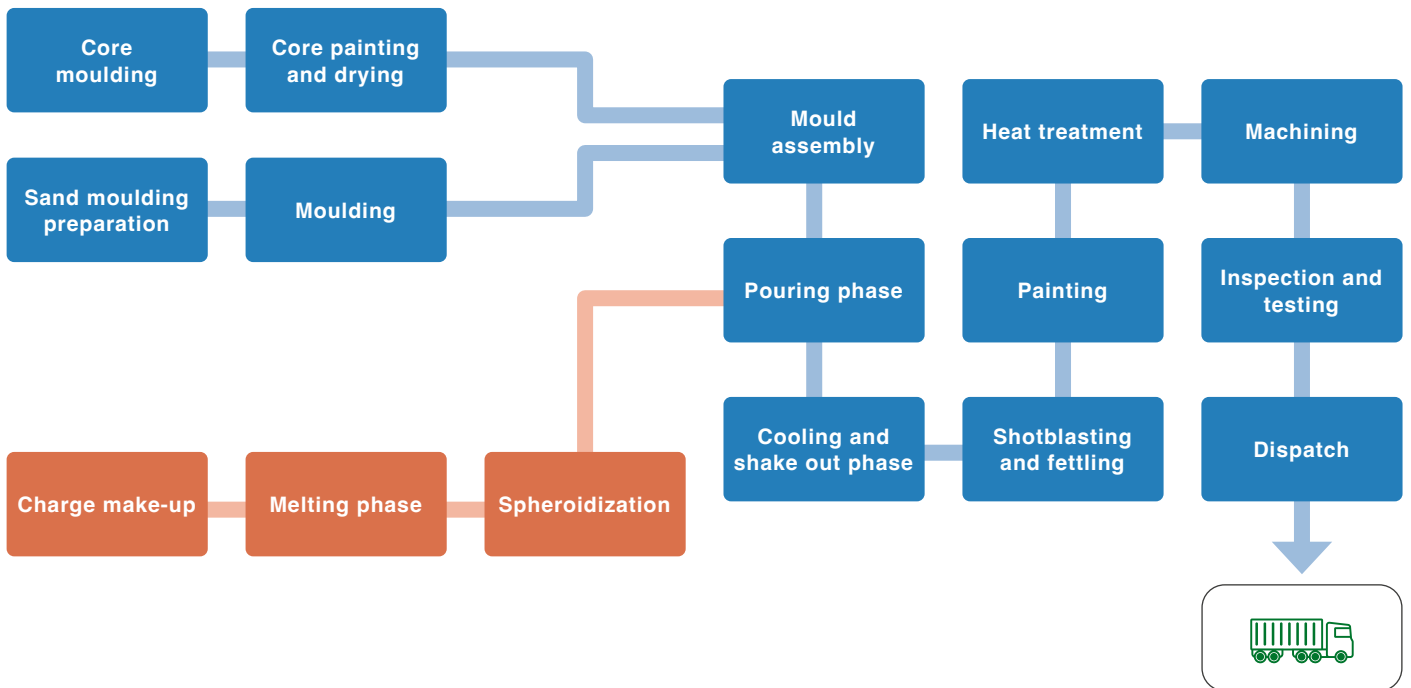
Core moulding

Core painting and drying

Sand moulding preparation

Moulding

Mould assembly

Heat treatment

Machining

Pouring phase

Painting

Inspection and testing

Cooling and shake out phase

Shotblasting and fettling

Dispatch

Charge make-up

Melting phase

Spheroidization